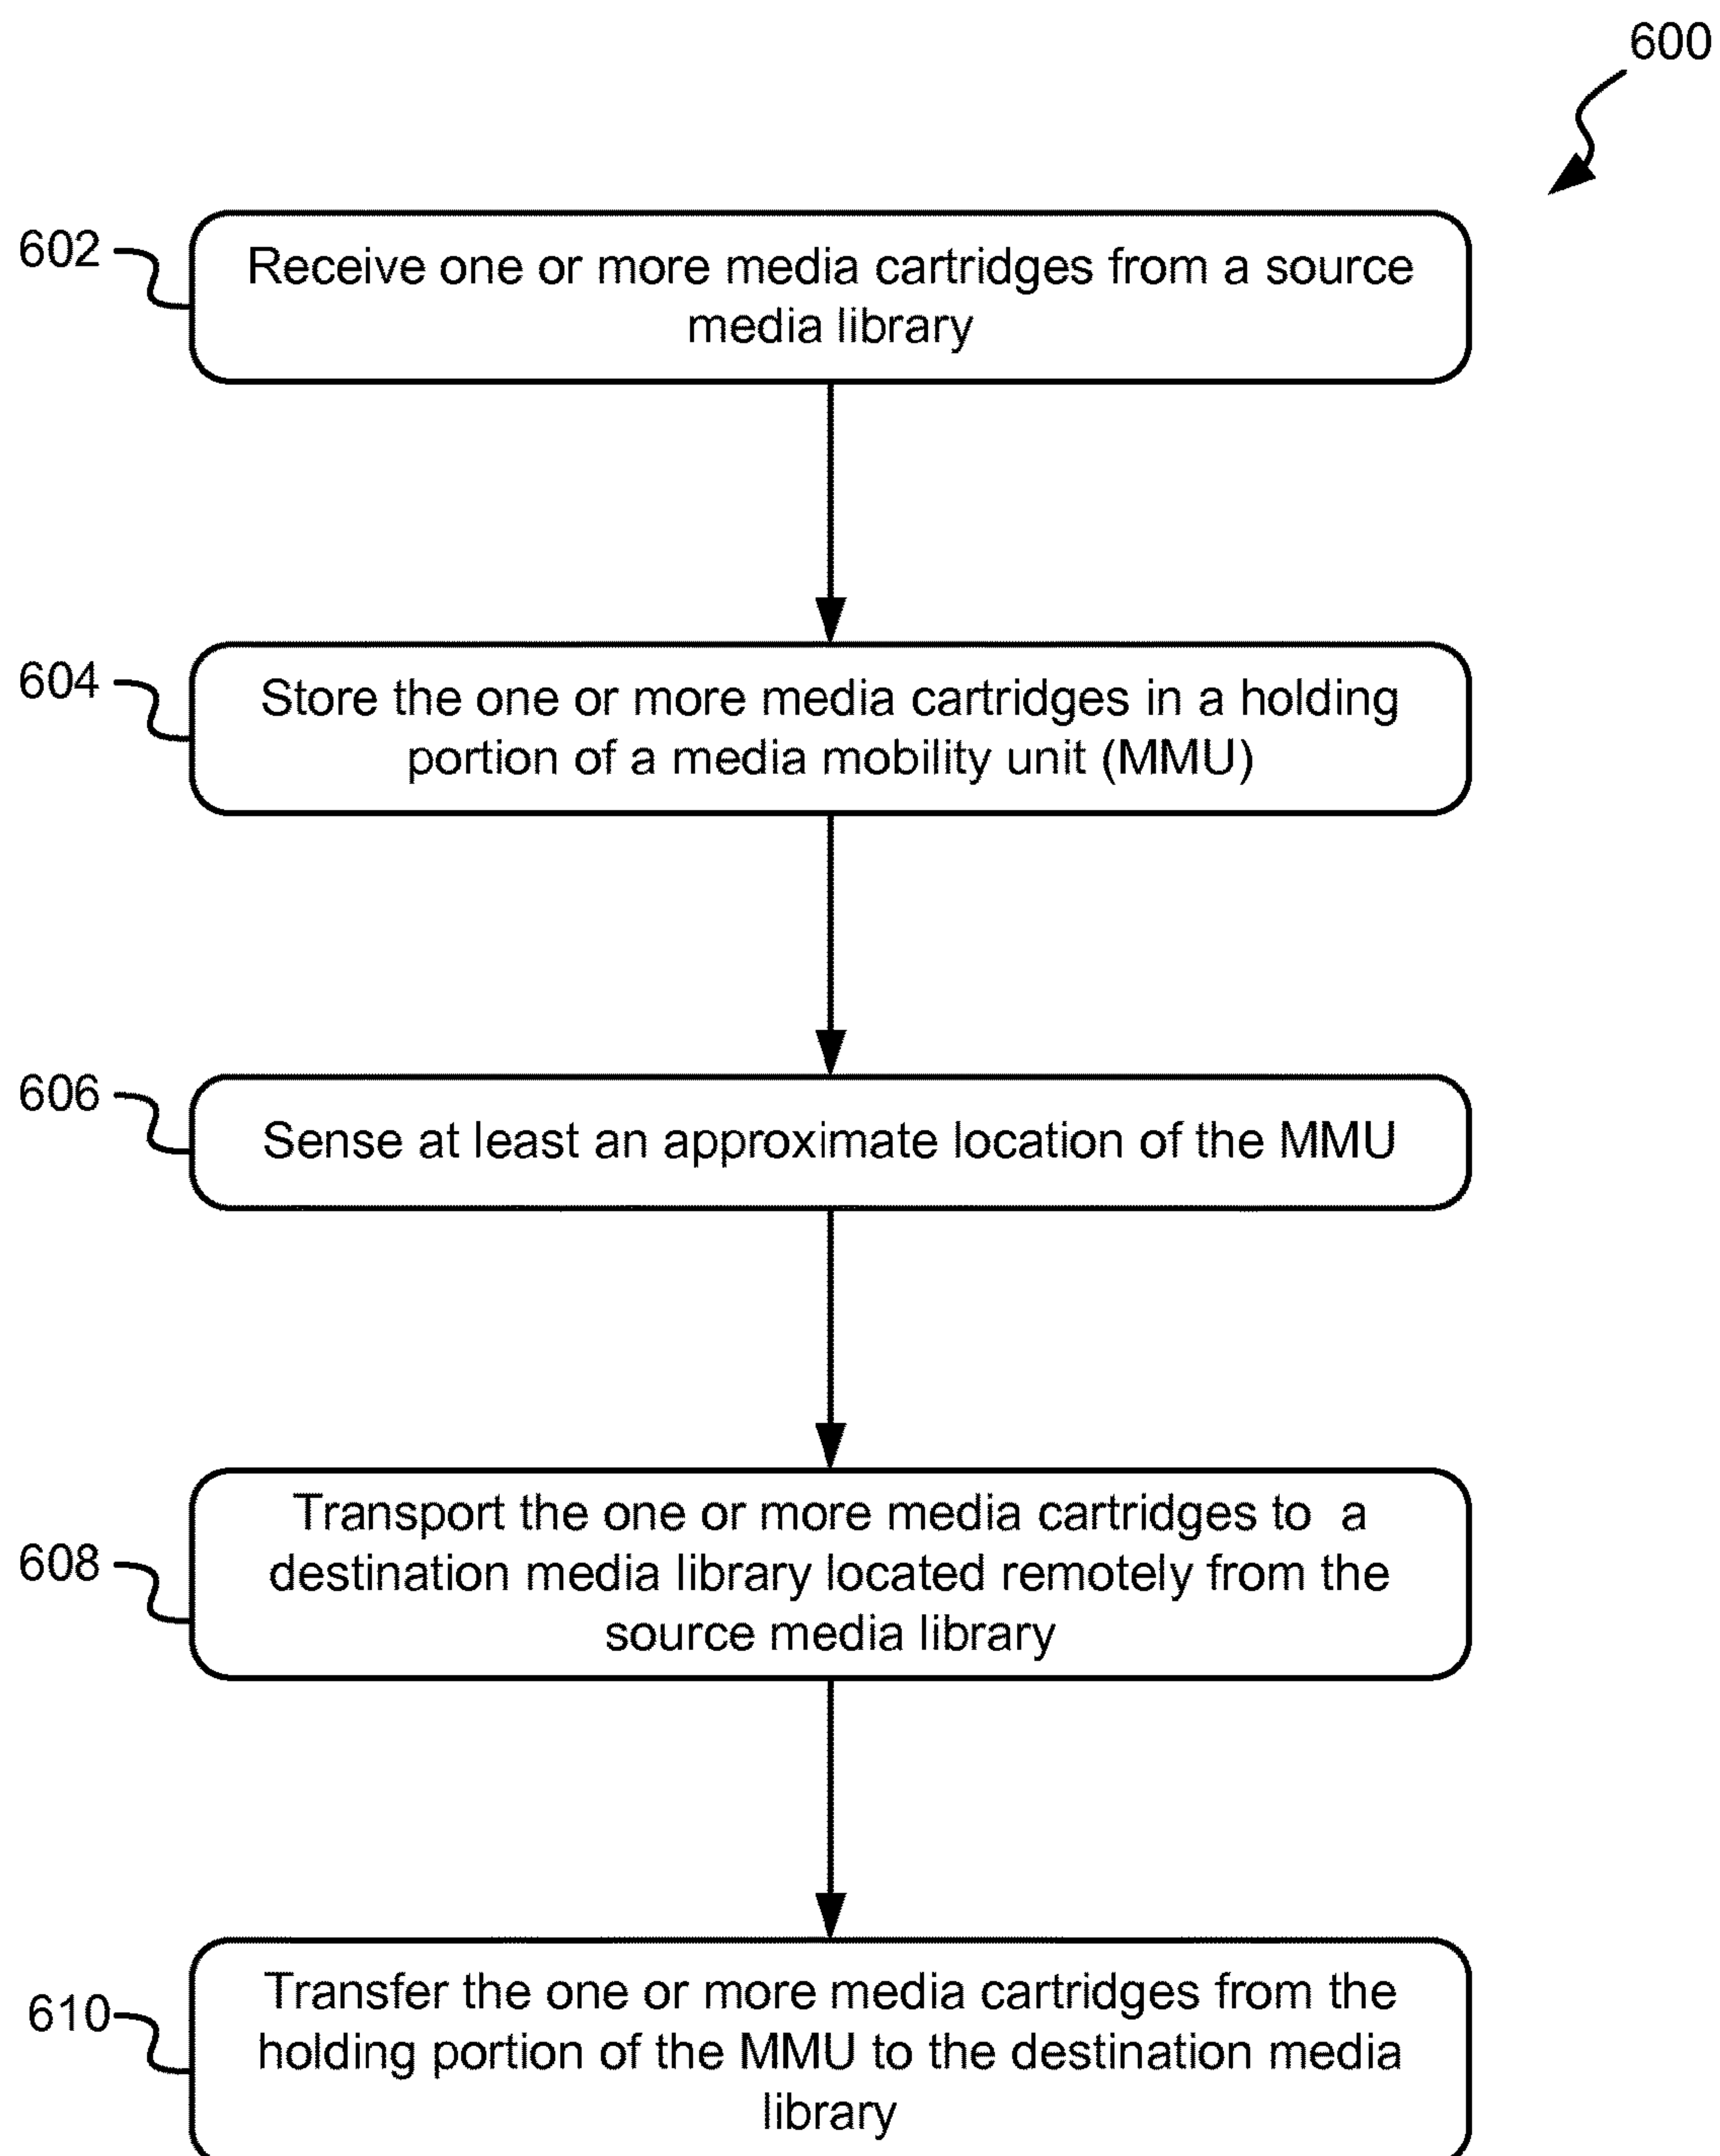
600

602 Receive one or more media cartridges from a source media library

604 Store the one or more media cartridges in a holding portion of a media mobility unit (MMU)

606 Sense at least an approximate location of the MMU

608 Transport the one or more media cartridges to a destination media library located remotely from the source media library

610 Transfer the one or more media cartridges from the holding portion of the MMU to the destination media library